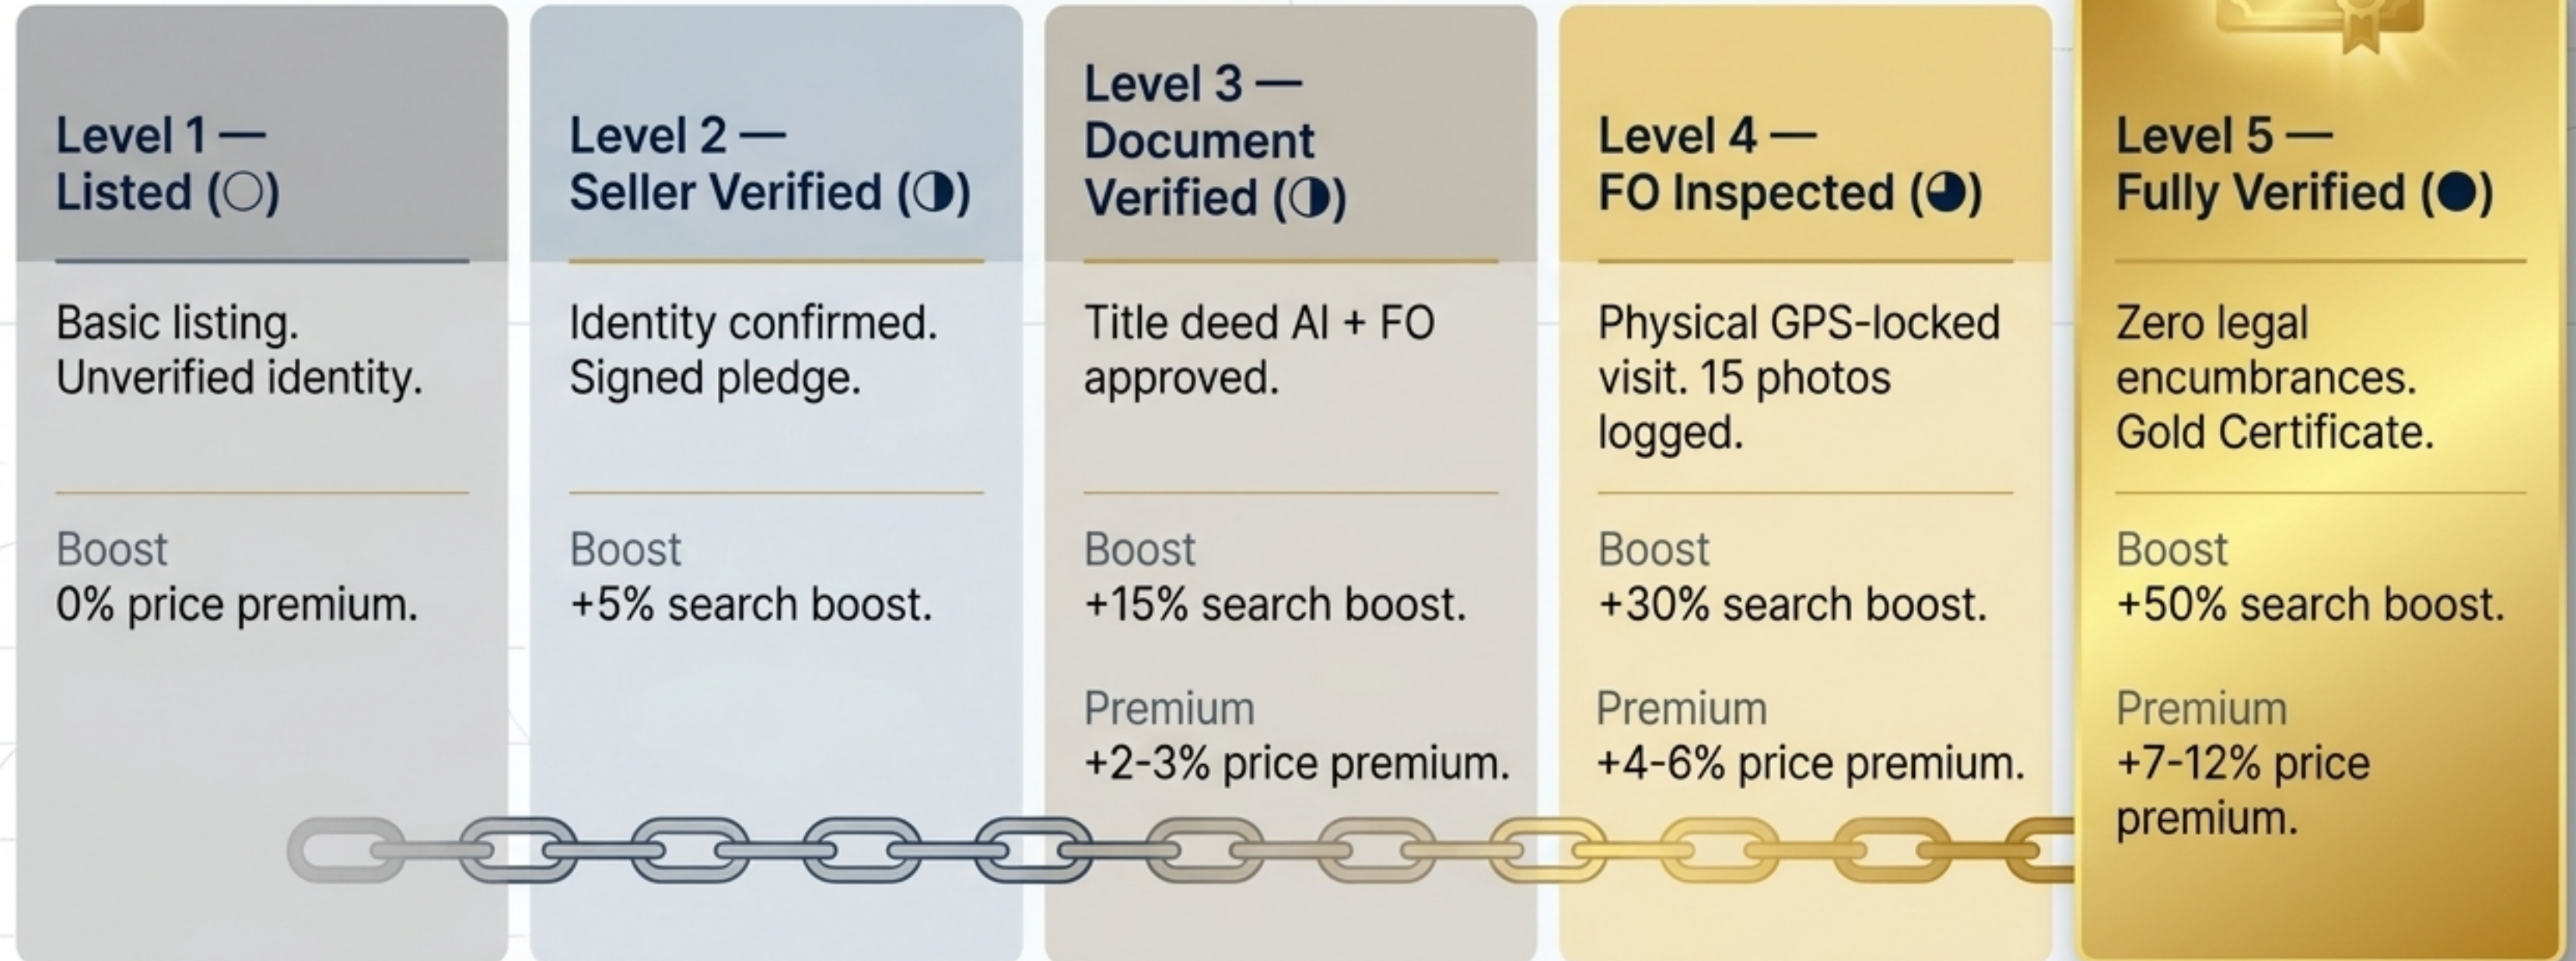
Level 1 — Listed (○)

Basic listing. Unverified identity.

Boost
0% price premium.

Level 2 — Seller Verified (◑)

Identity confirmed. Signed pledge.

Boost
+5% search boost.

Level 3 — Document Verified (◑)

Title deed AI + FO approved.

Boost
+15% search boost.

Premium
+2-3% price premium.

Level 4 — FO Inspected (◕)

Physical GPS-locked visit. 15 photos logged.

Boost
+30% search boost.

Premium
+4-6% price premium.

Level 5 — Fully Verified (●)

Zero legal encumbrances. Gold Certificate.

Boost
+50% search boost.

Premium
+7-12% price premium.